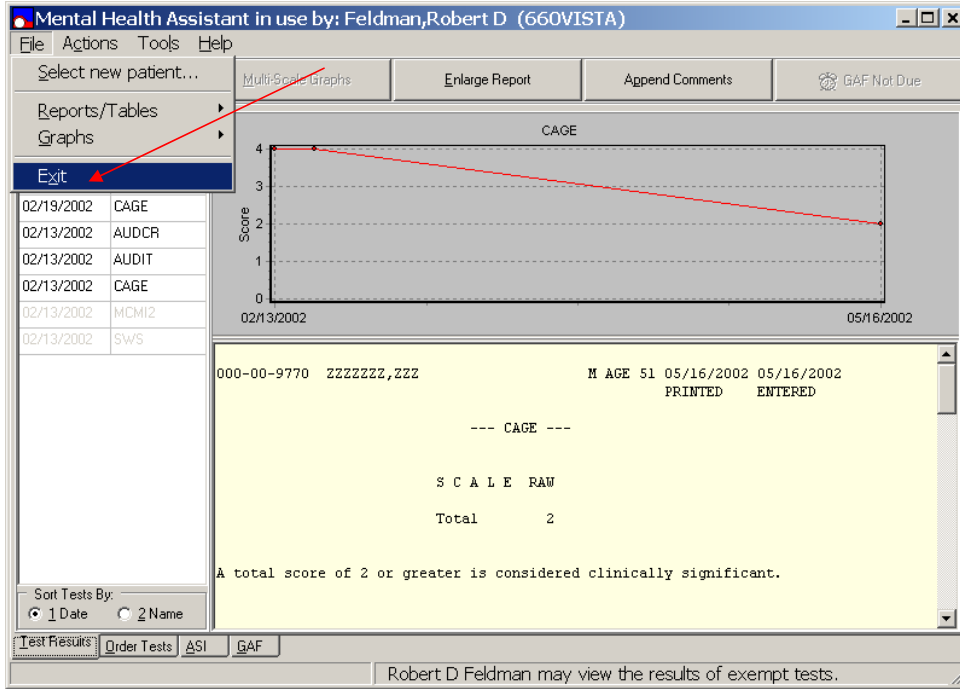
Mental Health Assistant in use by: Feldman,Robert D (660VISTA)

File Actions Tools Help

Select new patient...
Reports/Tables
Graphs
Exit

Multi-Scale Graphs | Enlarge Report | Append Comments | GAF Not Due

| | |
|---|---|
| 02/19/2002 | CAGE |
| 02/13/2002 | AUDCR |
| 02/13/2002 | AUDIT |
| 02/13/2002 | CAGE |
| 02/13/2002 | MCMI2 |
| 02/13/2002 | SWS |

Sort Tests By:
1 Date
2 Name

CAGE
Score
4
3
2
1
0
02/13/2002
05/16/2002

000-00-9770 ZZZZZZZ,ZZZ M AGE 51 05/16/2002 05/16/2002
PRINTED ENTERED

--- CAGE ---

S C A L E RAW

Total 2

A total score of 2 or greater is considered clinically significant.

Test Results | Order Tests | ASI | GAF

Robert D Feldman may view the results of exempt tests.